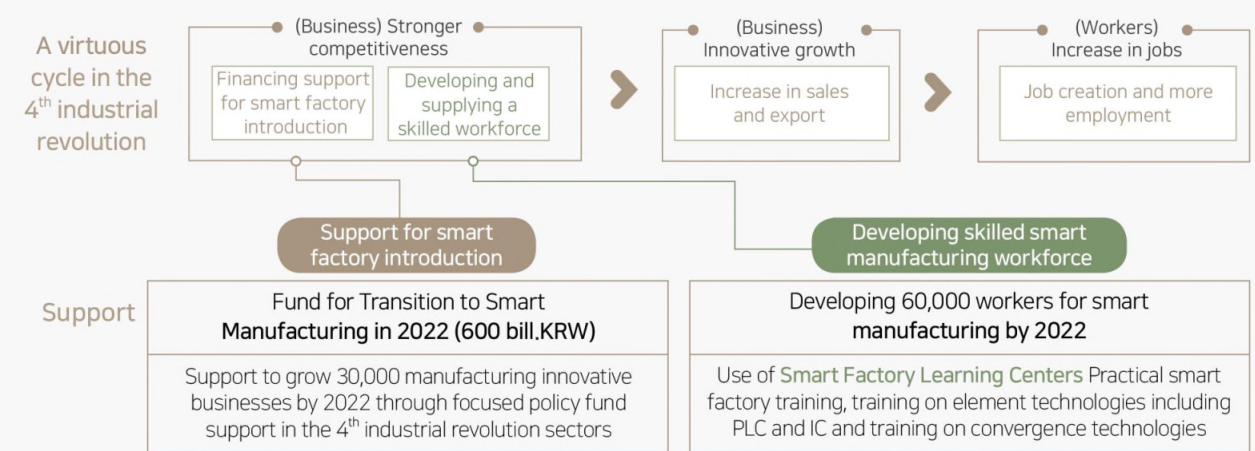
A virtuous cycle in the 4$^{th}$ industrial revolution

(Business) Stronger competitiveness

Financing support for smart factory introduction

Developing and supplying a skilled workforce

(Business) Innovative growth

Increase in sales and export

(Workers) Increase in jobs

Job creation and more employment

Support for smart factory introduction

Developing skilled smart manufacturing workforce

Support

Fund for Transition to Smart Manufacturing in 2022 (600 bill.KRW)

Support to grow 30,000 manufacturing innovative businesses by 2022 through focused policy fund support in the 4$^{th}$ industrial revolution sectors

Developing 60,000 workers for smart manufacturing by 2022

Use of Smart Factory Learning Centers Practical smart factory training, training on element technologies including PLC and IC and training on convergence technologies